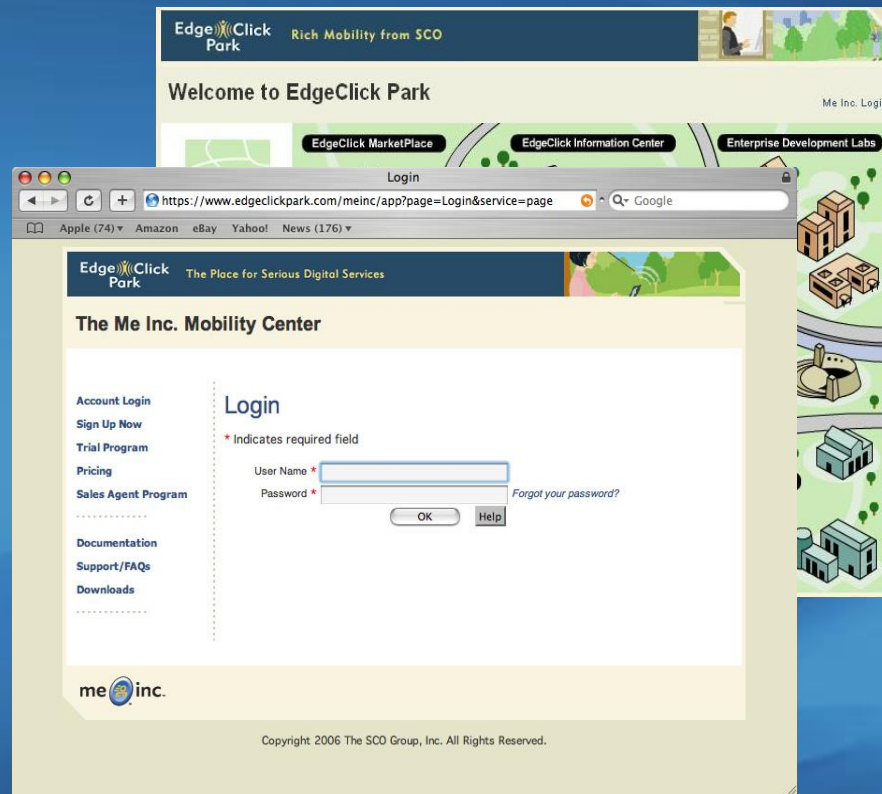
Edge Click Park Rich Mobility from SCO

Welcome to EdgeClick Park

Me Inc. Logi

EdgeClick MarketPlace

EdgeClick Information Center

Enterprise Development Labs

Login

https://www.edgeclickpark.com/meinc/app?page=Login&service=page

Google

Apple (74) ▾ Amazon eBay Yahoo! News (176) ▾

Edge Click Park The Place for Serious Digital Services

The Me Inc. Mobility Center

Account Login
Sign Up Now
Trial Program
Pricing
Sales Agent Program

Documentation
Support/FAQs
Downloads

Login

* Indicates required field

User Name *

Password *

Forgot your password?

OK

Help

me inc.

Copyright 2006 The SCO Group, Inc. All Rights Reserved.